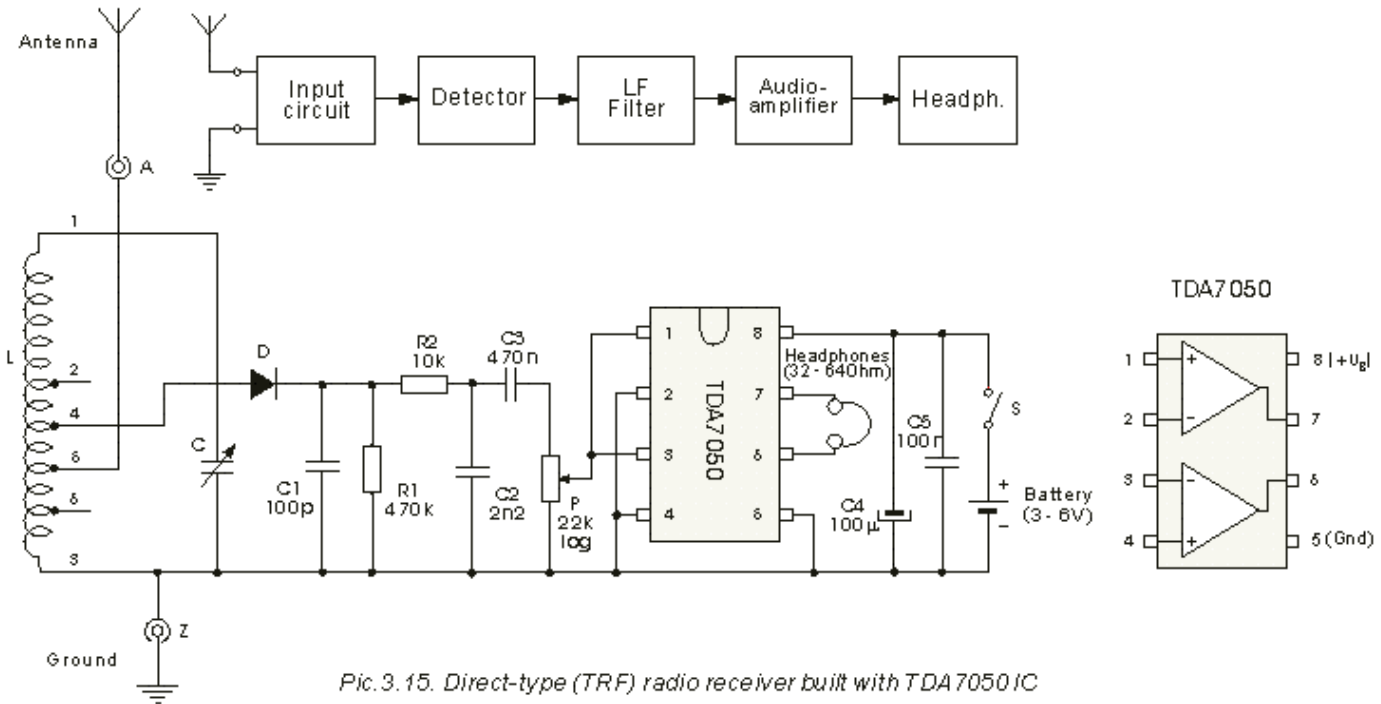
Antenna

Input circuit

Detector

LF Filter

Audio-amplifier

Headph.

A

1

L

2

4

6

6

3

D

C

C1 100p

R1 470k

R2 10k

C2 2n2

C3 470n

P 22k log

1

2

3

4

8

7

6

5

TDA7050

Headphones (32 - 64Ohm)

C5 100n

C4 100µ

S

+

-

Battery (3 - 6V)

Z

Ground

TDA7050

1

2

3

4

+

-

-

+

8 (+$U_B$)

7

6

5 (Gnd)

Pic.3.15. Direct-type (TRF) radio receiver built with TDA7050 IC